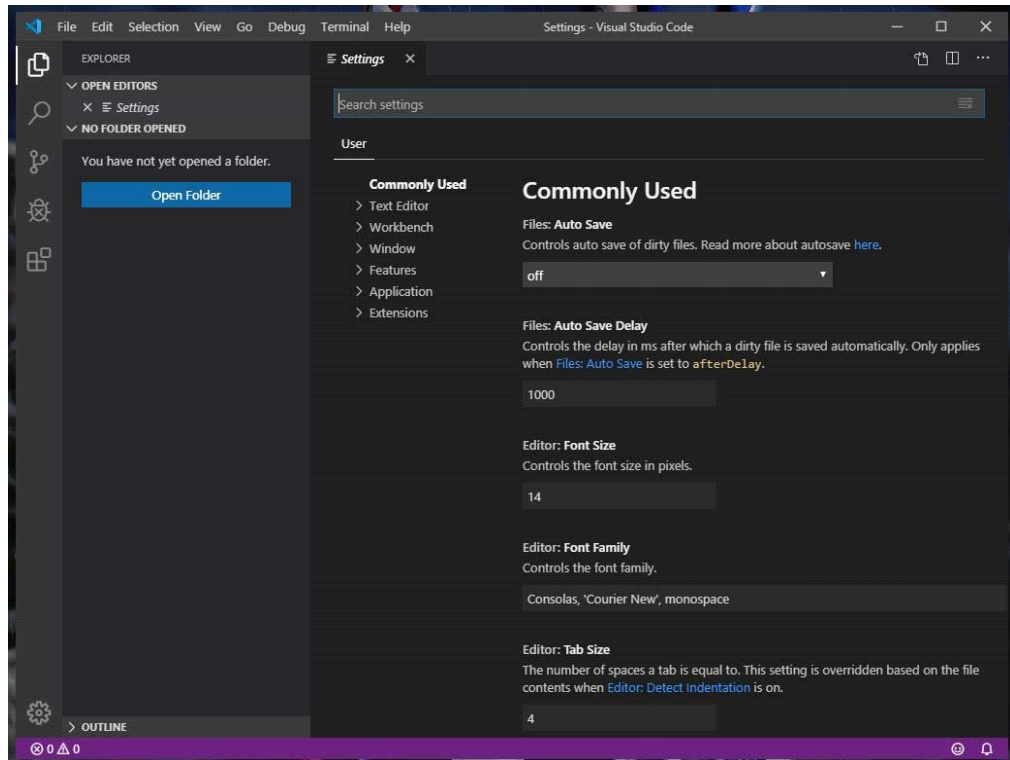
File Edit Selection View Go Debug Terminal Help

Settings - Visual Studio Code

EXPLORER

OPEN EDITORS

× Settings

NO FOLDER OPENED

You have not yet opened a folder.

Open Folder

OUTLINE

Settings ×

Search settings

User

Commonly Used
Text Editor
Workbench
Window
Features
Application
Extensions

Commonly Used

Files: Auto Save
Controls auto save of dirty files. Read more about autosave here.

off

Files: Auto Save Delay
Controls the delay in ms after which a dirty file is saved automatically. Only applies when Files: Auto Save is set to afterDelay.

1000

Editor: Font Size
Controls the font size in pixels.

14

Editor: Font Family
Controls the font family.

Consolas, 'Courier New', monospace

Editor: Tab Size
The number of spaces a tab is equal to. This setting is overridden based on the file contents when Editor: Detect Indentation is on.

4

⊗ 0 ⚠ 0